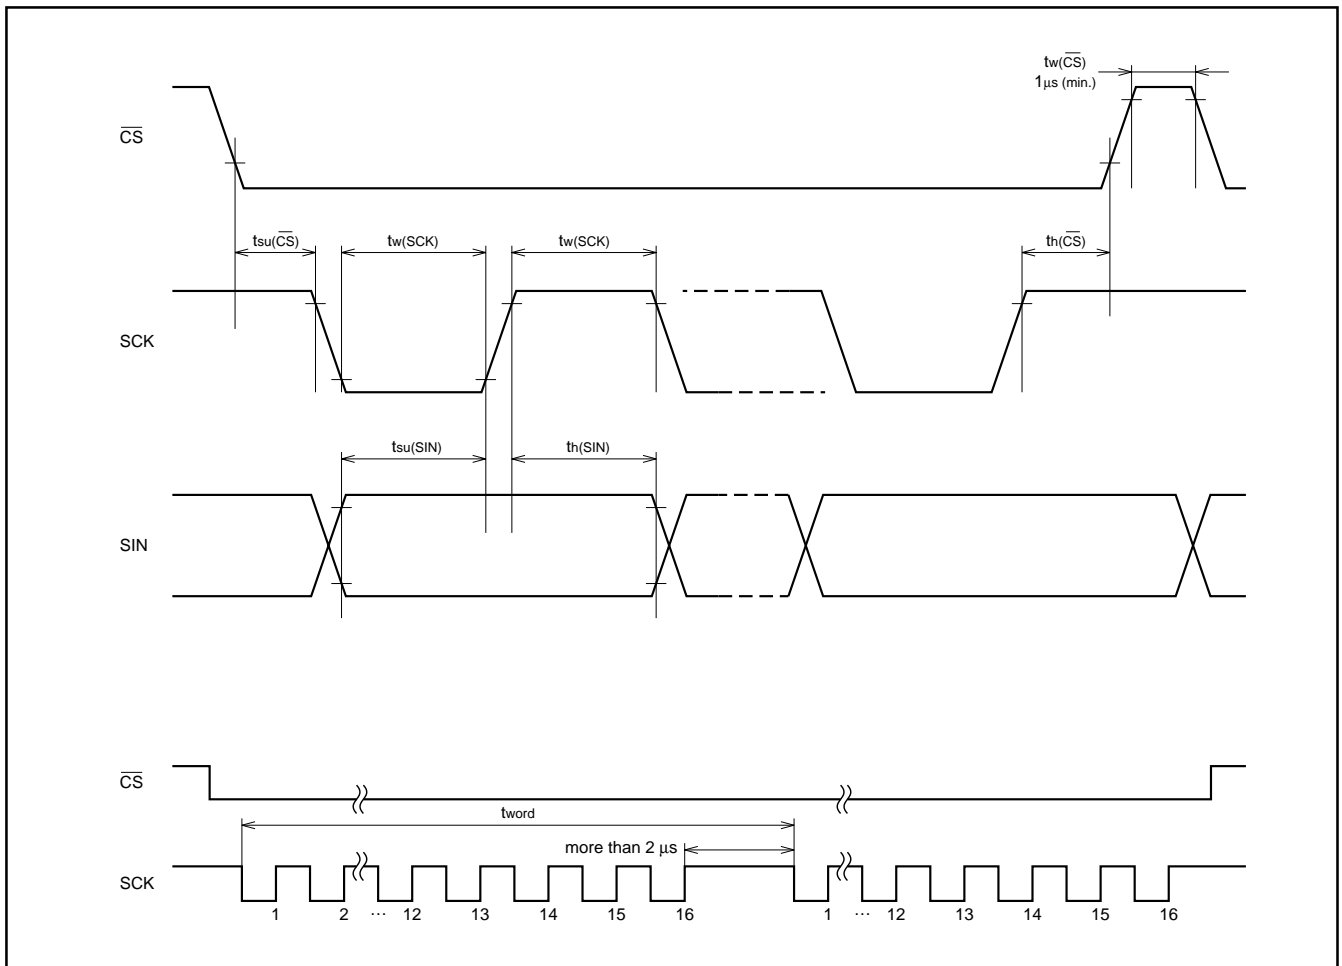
$t_{w(\overline{CS})}$
1μs (min.)

$\overline{CS}$

$t_{su(\overline{CS})}$ $t_{w(SCK)}$ $t_{w(SCK)}$ $t_{h(\overline{CS})}$

SCK

$t_{su(SIN)}$ $t_{h(SIN)}$

SIN

$\overline{CS}$

$t_{word}$

more than 2 μs

SCK

1 2 ··· 12 13 14 15 16 1 ··· 12 13 14 15 16